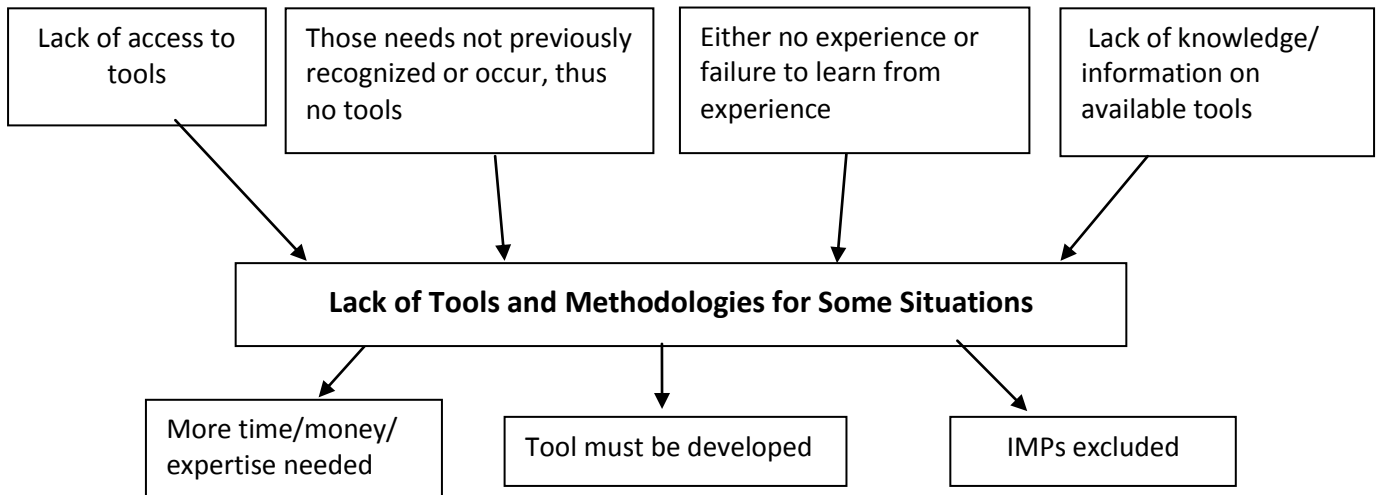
Lack of access to tools

Those needs not previously recognized or occur, thus no tools

Either no experience or failure to learn from experience

Lack of knowledge/ information on available tools

**Lack of Tools and Methodologies for Some Situations**

More time/money/ expertise needed

Tool must be developed

IMPs excluded